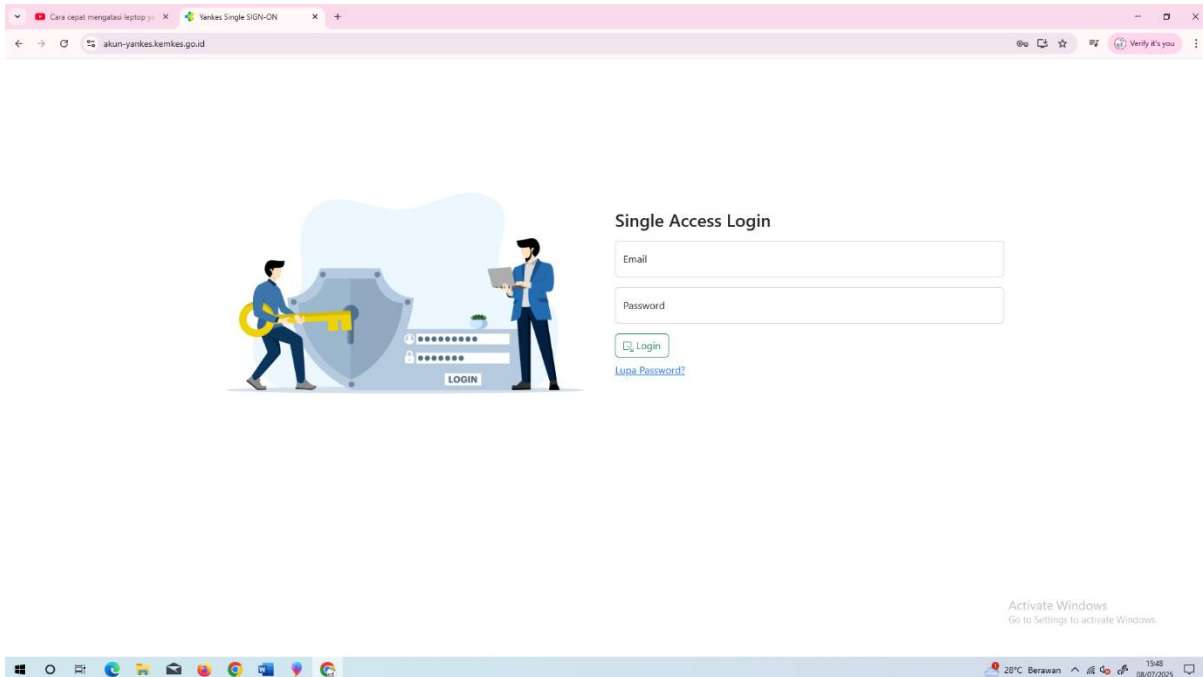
Cara cepat mengatasi leptop y
Yankes Single SIGN-ON
akun-yankes.kemkes.go.id
Verify it's you

••••••••••
•••••••
LOGIN

Single Access Login
Email
Password
Login
Lupa Password?

Activate Windows
Go to Settings to activate Windows.

28°C Berawan
15:48
08/07/2025